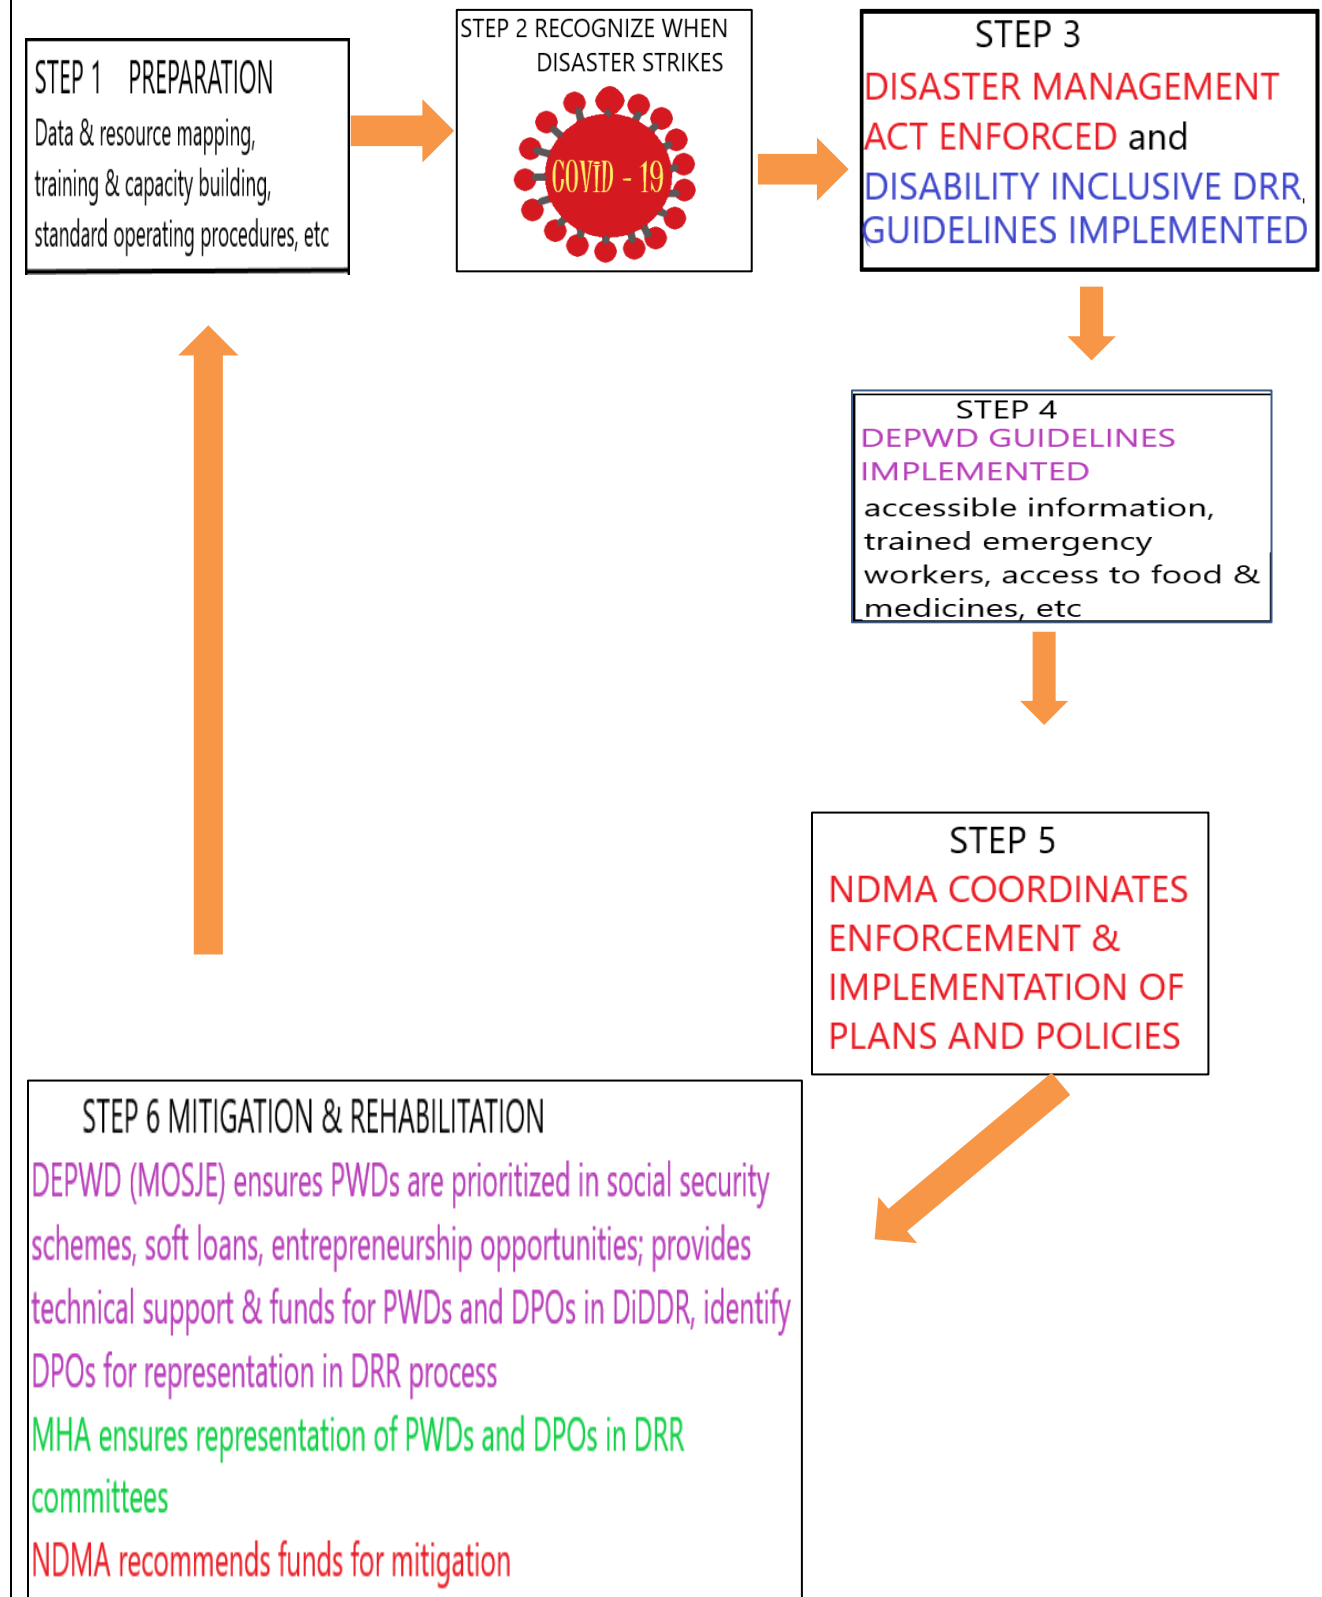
STEP 1 PREPARATION
Data & resource mapping, training & capacity building, standard operating procedures, etc

STEP 2 RECOGNIZE WHEN DISASTER STRIKES
COVID - 19

STEP 3
DISASTER MANAGEMENT ACT ENFORCED and DISABILITY INCLUSIVE DRR, GUIDELINES IMPLEMENTED

STEP 4
DEPWD GUIDELINES IMPLEMENTED
accessible information, trained emergency workers, access to food & medicines, etc

STEP 5
NDMA COORDINATES ENFORCEMENT & IMPLEMENTATION OF PLANS AND POLICIES

STEP 6 MITIGATION & REHABILITATION
DEPWD (MOSJE) ensures PWDs are prioritized in social security schemes, soft loans, entrepreneurship opportunities; provides technical support & funds for PWDs and DPOs in DiDDR, identify DPOs for representation in DRR process
MHA ensures representation of PWDs and DPOs in DRR committees
NDMA recommends funds for mitigation